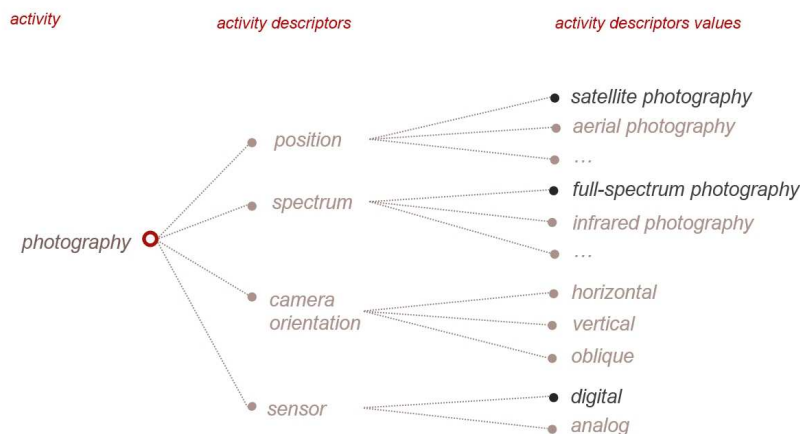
activity

activity descriptors

activity descriptors values

photography

position

spectrum

camera orientation

sensor

satellite photography

aerial photography

…

full-spectrum photography

infrared photography

…

horizontal

vertical

oblique

digital

analog